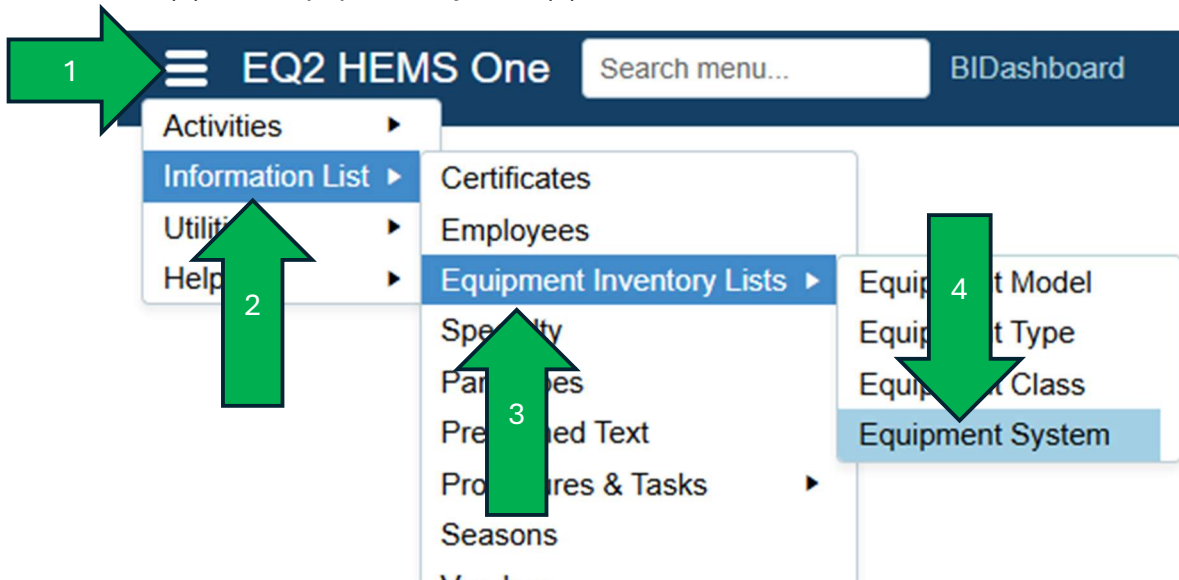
1

EQ2 HEMS One

Search menu...

BIDashboard

Activities

Information List

Utiliti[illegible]

Help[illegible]

2

Certificates

Employees

Equipment Inventory Lists

Spe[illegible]lty

Par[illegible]pes

Pre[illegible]ed Text

Pro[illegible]ures & Tasks

Seasons

3

Equip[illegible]t Model

Equip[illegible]t Type

Equip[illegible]t Class

Equipment System

4